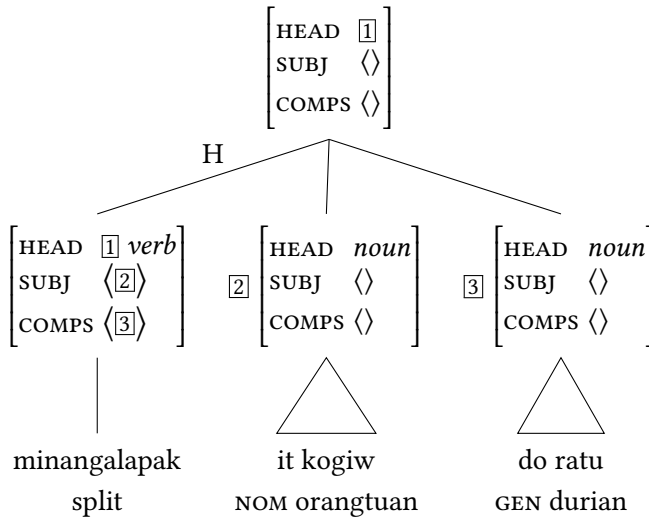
$\begin{bmatrix} \text{HEAD} & \boxed{1} \\ \text{SUBJ} & \langle\rangle \\ \text{COMPS} & \langle\rangle \end{bmatrix}$

H

$\begin{bmatrix} \text{HEAD} & \boxed{1}\ \textit{verb} \\ \text{SUBJ} & \langle\boxed{2}\rangle \\ \text{COMPS} & \langle\boxed{3}\rangle \end{bmatrix}$

$\boxed{2}\begin{bmatrix} \text{HEAD} & \textit{noun} \\ \text{SUBJ} & \langle\rangle \\ \text{COMPS} & \langle\rangle \end{bmatrix}$

$\boxed{3}\begin{bmatrix} \text{HEAD} & \textit{noun} \\ \text{SUBJ} & \langle\rangle \\ \text{COMPS} & \langle\rangle \end{bmatrix}$

minangalapak
split

it kogiw
NOM orangtuan

do ratu
GEN durian